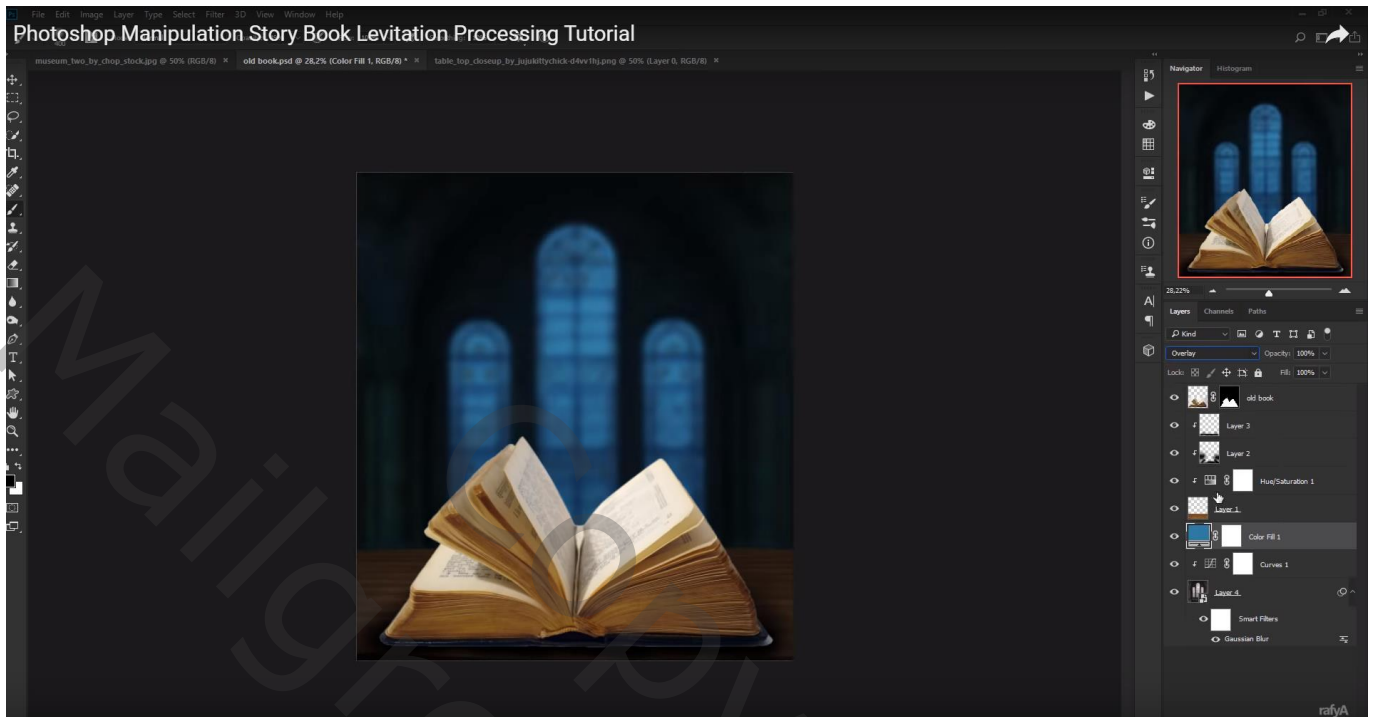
File Edit Image Layer Type Select Filter 3D View Window Help

Photoshop Manipulation Story Book Levitation Processing Tutorial

museum_two_by_chop_stock.jpg @ 50% (RGB/8) × old book.psd @ 28,2% (Color Fill 1, RGB/8) * × table_top_closeup_by_jujukittychick-d4vv1hj.png @ 50% (Layer 0, RGB/8) ×

Navigator Histogram

28,22%

Layers Channels Paths

Kind

Overlay Opacity: 100%

Lock: Fill: 100%

old book

Layer 3

Layer 2

Hue/Saturation 1

Layer 1

Color Fill 1

Curves 1

Layer 4

Smart Filters

Gaussian Blur

Mailgraphic

rafyA